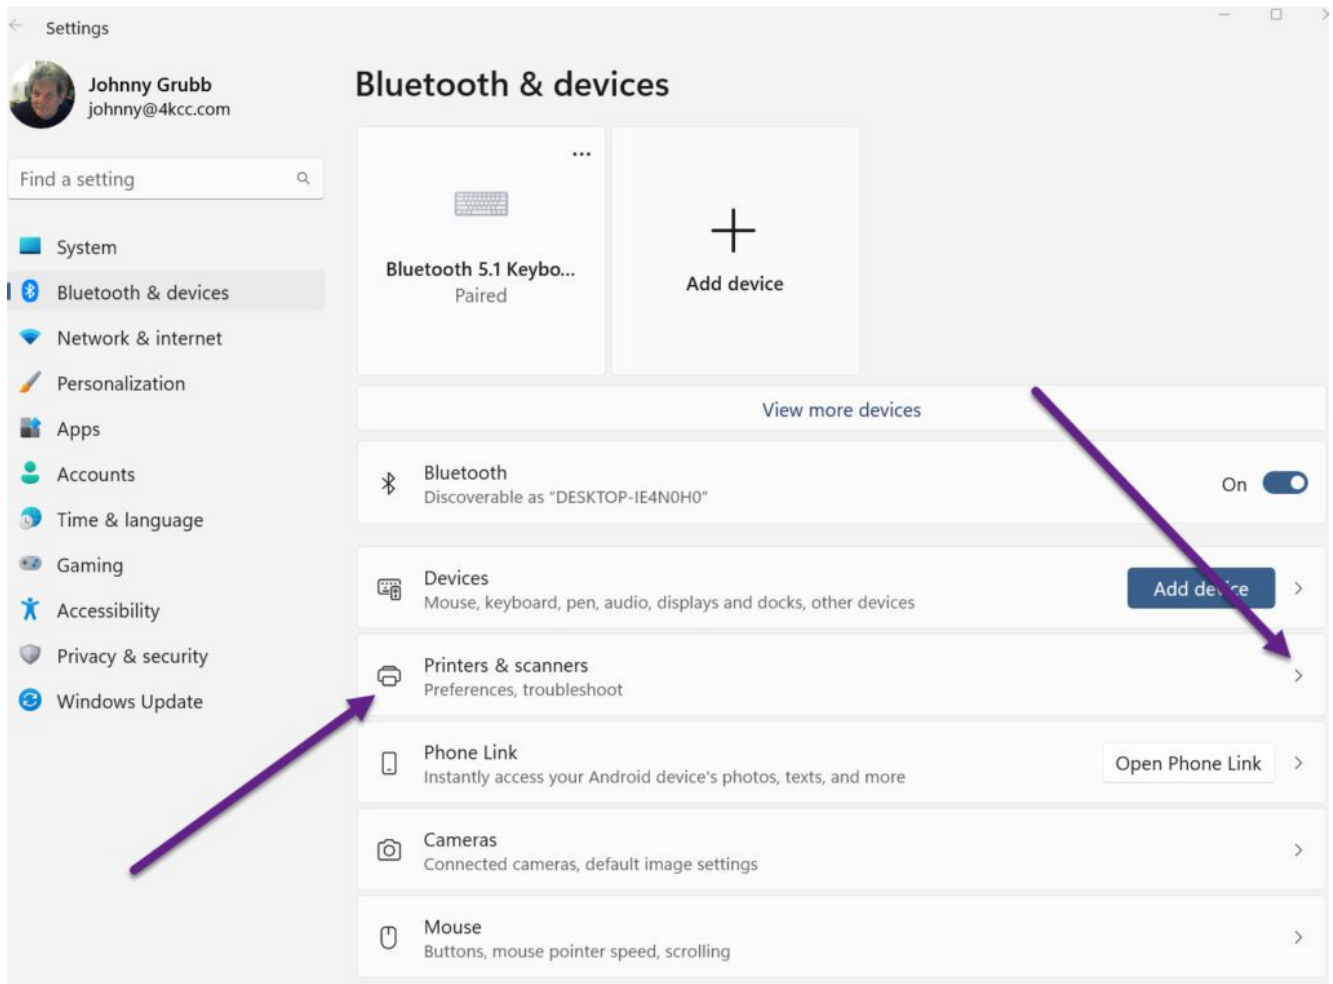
Settings

Johnny Grubb
johnny@4kcc.com

Find a setting

System
Bluetooth & devices
Network & internet
Personalization
Apps
Accounts
Time & language
Gaming
Accessibility
Privacy & security
Windows Update

Bluetooth & devices

...
Bluetooth 5.1 Keybo...
Paired

Add device

View more devices

Bluetooth
Discoverable as "DESKTOP-IE4N0H0"
On

Devices
Mouse, keyboard, pen, audio, displays and docks, other devices
Add de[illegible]ce

Printers & scanners
Preferences, troubleshoot

Phone Link
Instantly access your Android device's photos, texts, and more
Open Phone Link

Cameras
Connected cameras, default image settings

Mouse
Buttons, mouse pointer speed, scrolling